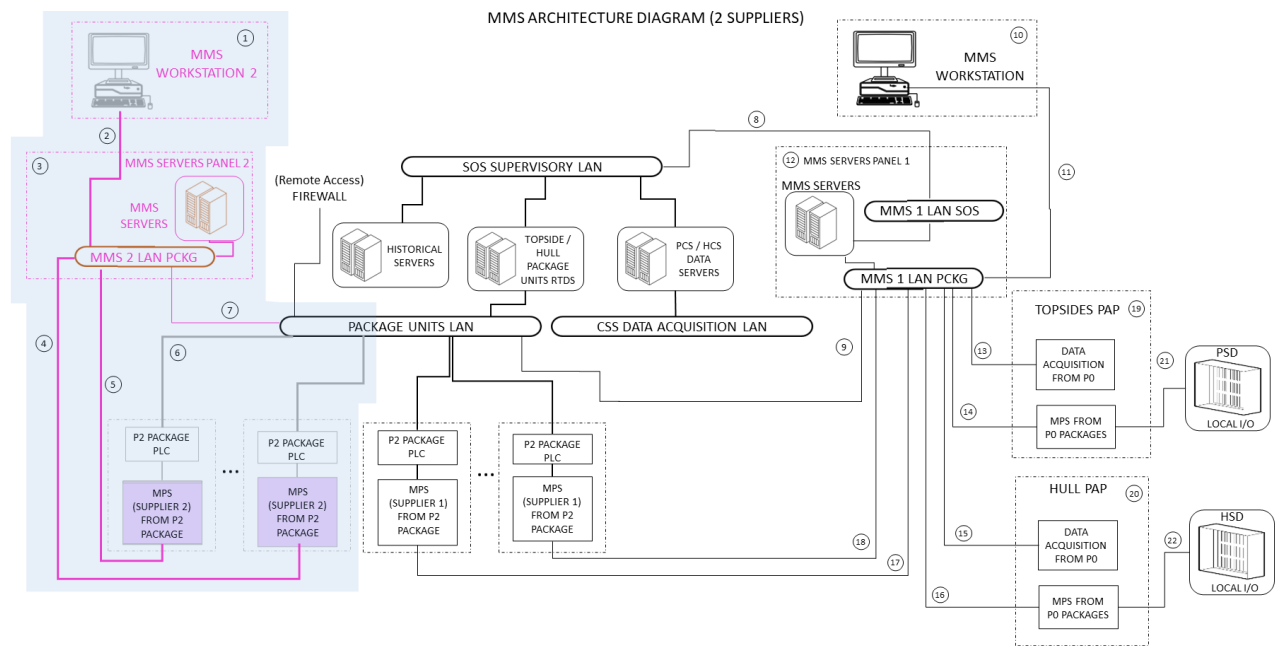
MMS ARCHITECTURE DIAGRAM (2 SUPPLIERS)

1
MMS WORKSTATION 2

2

3
MMS SERVERS PANEL 2
MMS SERVERS
MMS 2 LAN PCKG

(Remote Access) FIREWALL

SOS SUPERVISORY LAN

HISTORICAL SERVERS

TOPSIDE / HULL PACKAGE UNITS RTDS

PCS / HCS DATA SERVERS

8

10
MMS WORKSTATION

11

12 MMS SERVERS PANEL 1
MMS SERVERS
MMS 1 LAN SOS
MMS 1 LAN PCKG

7

PACKAGE UNITS LAN

CSS DATA ACQUISITION LAN

4

5

6

9

P2 PACKAGE PLC
MPS (SUPPLIER 2) FROM P2 PACKAGE

...

P2 PACKAGE PLC
MPS (SUPPLIER 2) FROM P2 PACKAGE

P2 PACKAGE PLC
MPS (SUPPLIER 1) FROM P2 PACKAGE

...

P2 PACKAGE PLC
MPS (SUPPLIER 1) FROM P2 PACKAGE

TOPSIDES PAP 19
13
DATA ACQUISITION FROM P0
14
MPS FROM P0 PACKAGES

21
PSD
LOCAL I/O

HULL PAP 20
15
DATA ACQUISITION FROM P0
16
MPS FROM P0 PACKAGES

22
HSD
LOCAL I/O

18

17